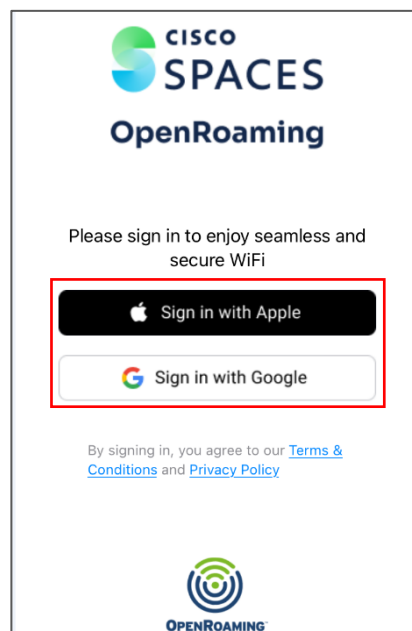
CISCO
SPACES

OpenRoaming

Please sign in to enjoy seamless and secure WiFi

Sign in with Apple

Sign in with Google

By signing in, you agree to our Terms & Conditions and Privacy Policy

OPENROAMING